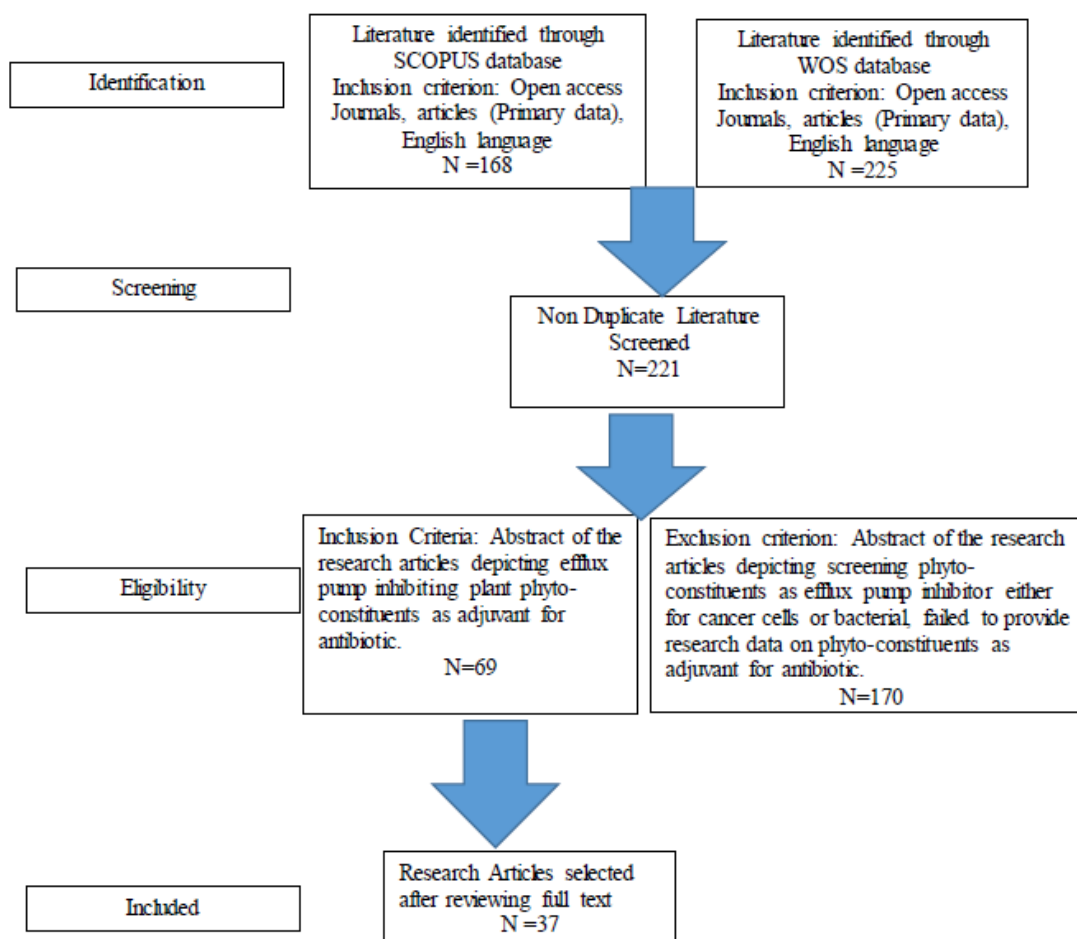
Identification

Literature identified through SCOPUS database
Inclusion criterion: Open access Journals, articles (Primary data), English language
N =168

Literature identified through WOS database
Inclusion criterion: Open access Journals, articles (Primary data), English language
N =225

Screening

Non Duplicate Literature Screened
N=221

Eligibility

Inclusion Criteria: Abstract of the research articles depicting efflux pump inhibiting plant phyto-constituents as adjuvant for antibiotic.
N=69

Exclusion criterion: Abstract of the research articles depicting screening phyto-constituents as efflux pump inhibitor either for cancer cells or bacterial, failed to provide research data on phyto-constituents as adjuvant for antibiotic.
N=170

Included

Research Articles selected after reviewing full text
N =37